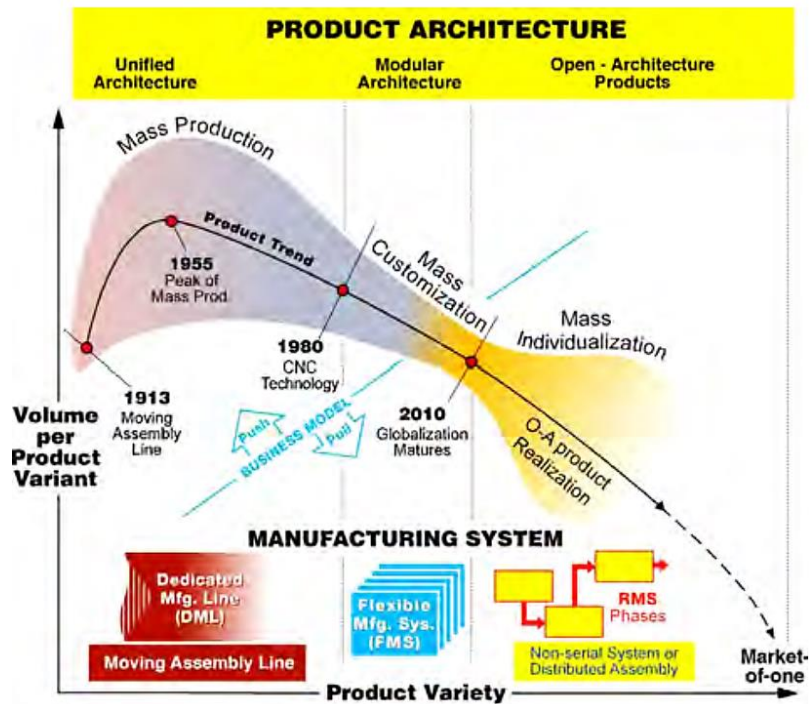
PRODUCT ARCHITECTURE

Unified Architecture

Modular Architecture

Open - Architecture Products

Mass Production

Product Trend

1955
Peak of Mass Prod.

Mass Customization

Mass Individualization

1980
CNC Technology

1913
Moving Assembly Line

2010
Globalization Matures

O-A product Realization

Push

BUSINESS MODEL

Pull

Volume per Product Variant

MANUFACTURING SYSTEM

Dedicated Mfg. Line (DML)

Moving Assembly Line

Flexible Mfg. Sys. (FMS)

RMS Phases

Non-serial System or Distributed Assembly

Market-of-one

Product Variety